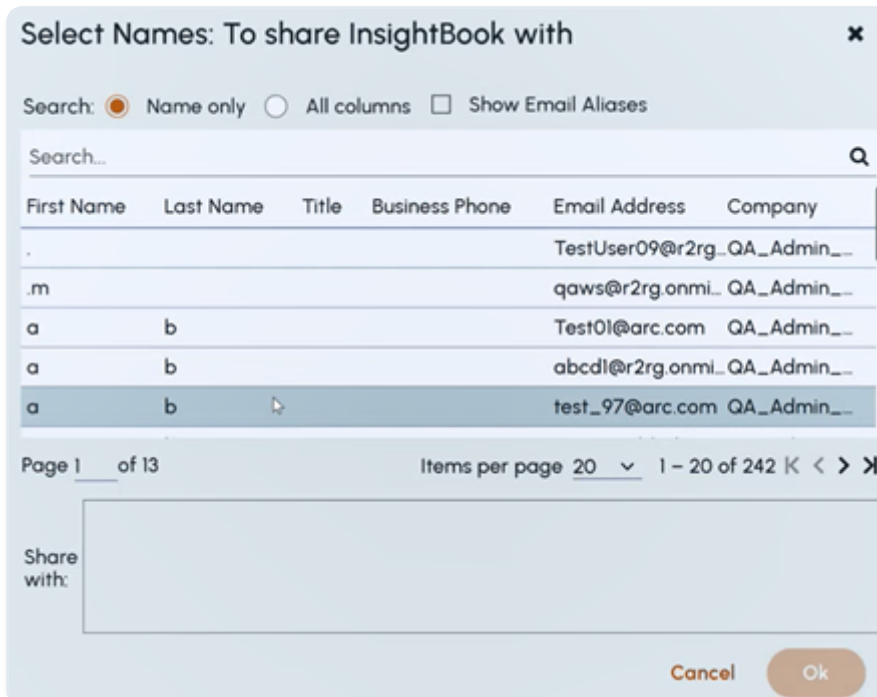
Select Names: To share InsightBook with ×

Search: Name only All columns Show Email Aliases

Search...

| First Name | Last Name | Title | Business Phone | Email Address | Company |
|---|---|---|---|---|---|
| . | | | | TestUser09@r2rg... | QA_Admin_... |
| .m | | | | qaws@r2rg.onmi... | QA_Admin_... |
| a | b | | | Test01@arc.com | QA_Admin_... |
| a | b | | | abcd1@r2rg.onmi... | QA_Admin_... |
| a | b | | | test_97@arc.com | QA_Admin_... |

Page 1 of 13

Items per page 20 1 – 20 of 242

Share with:

Cancel Ok